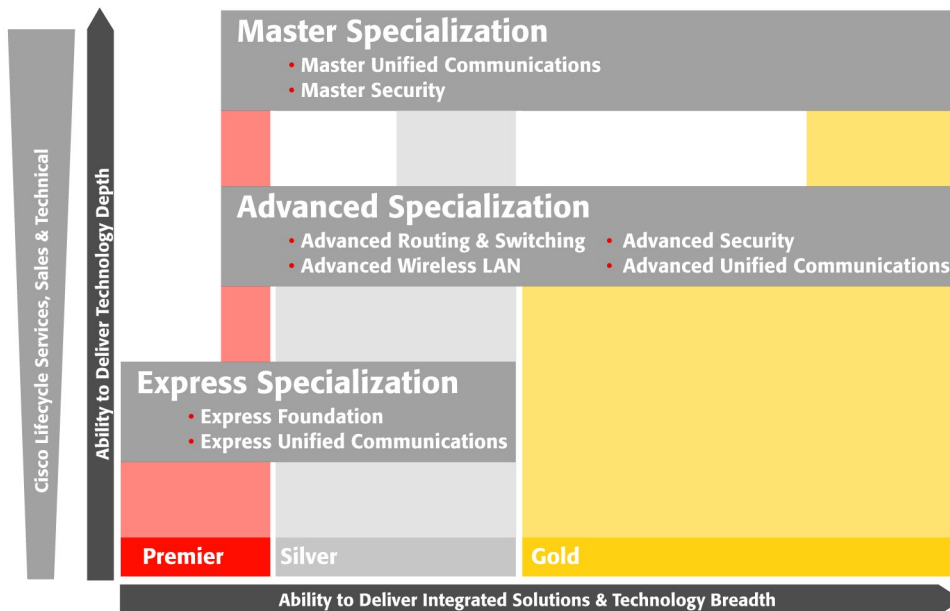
Cisco Lifecycle Services, Sales & Technical

Ability to Deliver Technology Depth

Master Specialization
• Master Unified Communications
• Master Security

Advanced Specialization
• Advanced Routing & Switching
• Advanced Wireless LAN
• Advanced Security
• Advanced Unified Communications

Express Specialization
• Express Foundation
• Express Unified Communications

Premier
Silver
Gold

Ability to Deliver Integrated Solutions & Technology Breadth